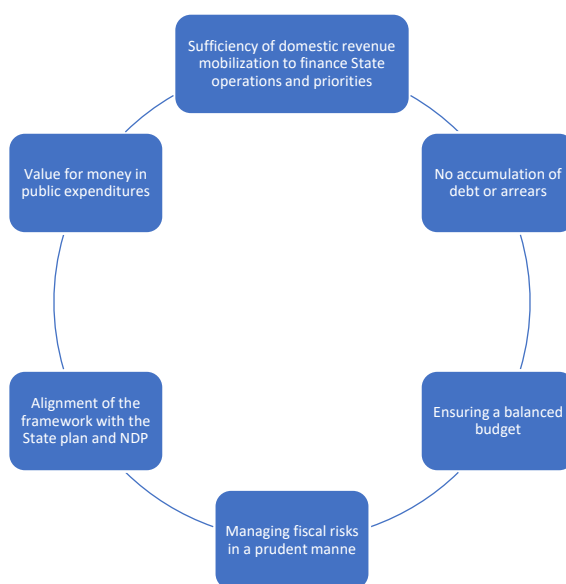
Sufficiency of domestic revenue mobilization to finance State operations and priorities

No accumulation of debt or arrears

Ensuring a balanced budget

Managing fiscal risks in a prudent manne

Alignment of the framework with the State plan and NDP

Value for money in public expenditures